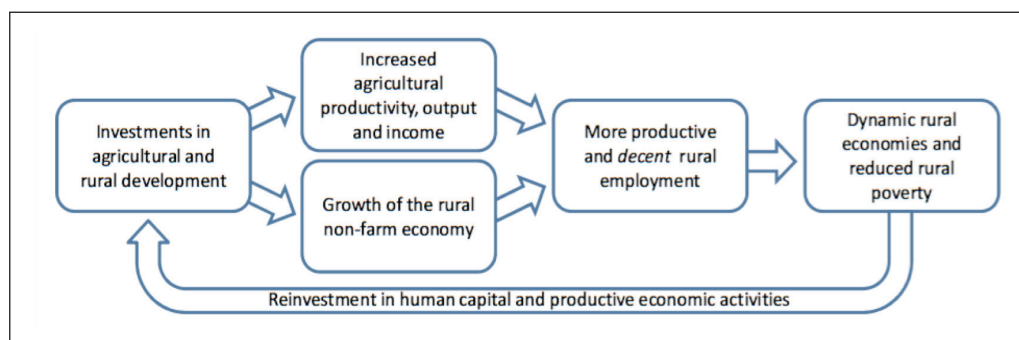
Investments in agricultural and rural development

Increased agricultural productivity, output and income

Growth of the rural non-farm economy

More productive and *decent* rural employment

Dynamic rural economies and reduced rural poverty

Reinvestment in human capital and productive economic activities